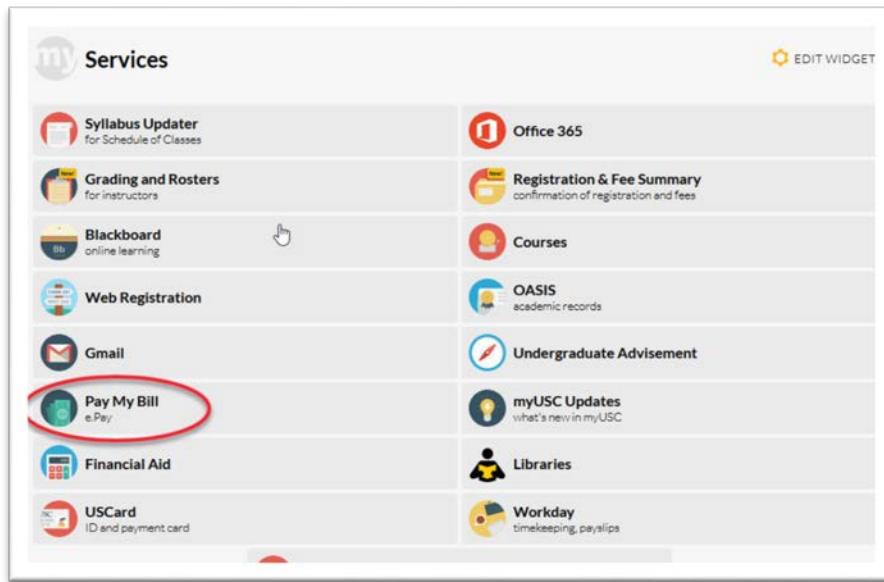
my Services

EDIT WIDGET

Syllabus Updater
for Schedule of Classes

Office 365

New!
Grading and Rosters
for instructors

New!
Registration & Fee Summary
confirmation of registration and fees

Bb
Blackboard
online learning

Courses

Web Registration

OASIS
academic records

Gmail

Undergraduate Advisement

Pay My Bill
e.Pay

myUSC Updates
what's new in myUSC

Financial Aid

Libraries

USCard
ID and payment card

Workday
timekeeping, payslips